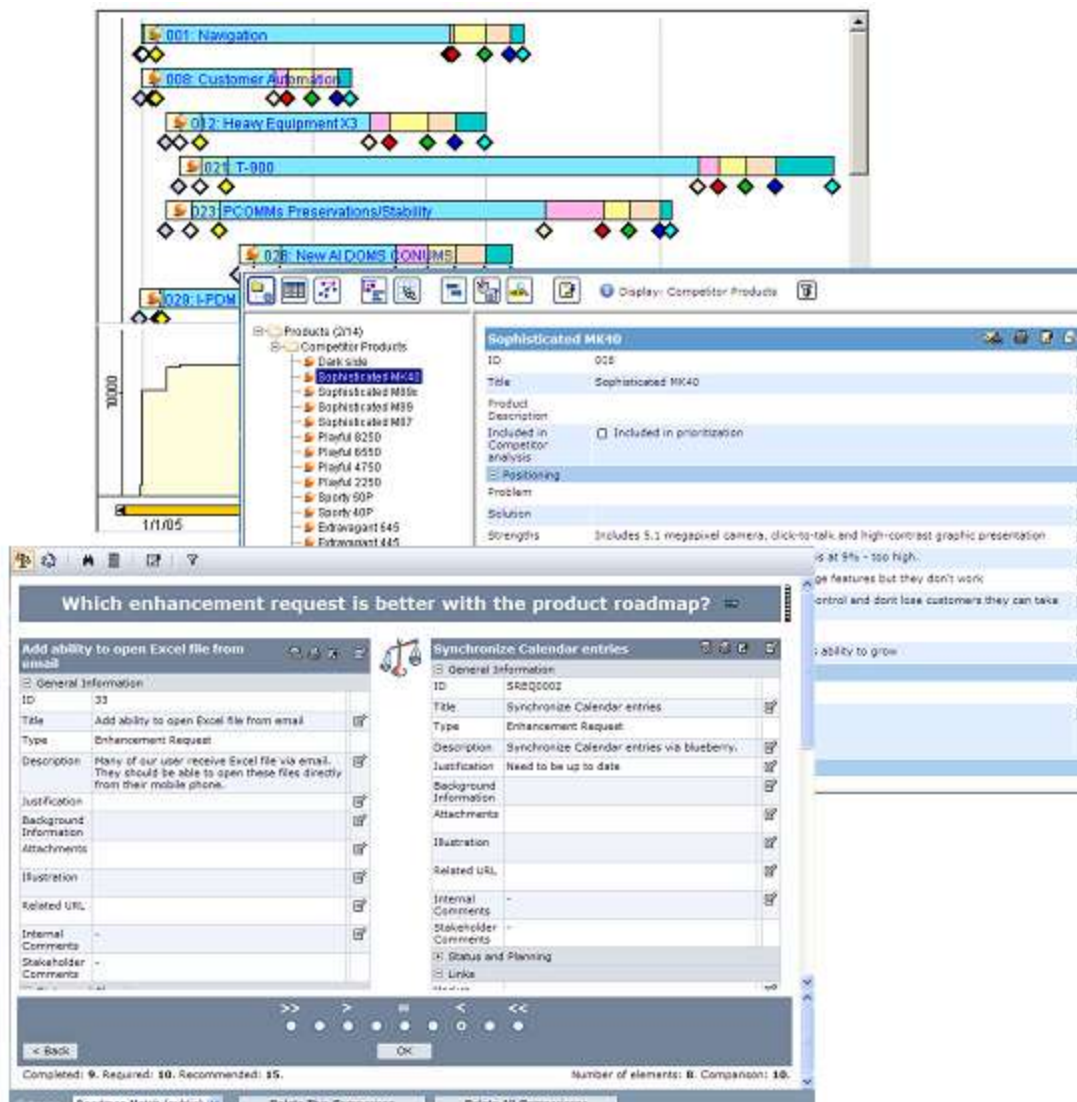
001: Navigation

008: Customer Automation

012: Heavy Equipment X3

021: T-900

023: PCOMMs Preservations/Stability

026: New AI DOMS CONUMS

029: I-PDM

10000

1/1/05

Display: Competitor Products

Products (2/14)
Competitor Products
Dark side
Sophisticated MK40
Sophisticated M88e
Sophisticated M89
Sophisticated M87
Playful 8250
Playful 6550
Playful 4750
Playful 2250
Sporty 60P
Sporty 40P
Extravagant 645
Extravagant 445

Sophisticated MK40

| | |
|---|---|
| ID | 008 |
| Title | Sophisticated MK40 |
| Product Description | |
| Included in Competitor analysis | Included in prioritization |
| Positioning | |
| Problem | |
| Solution | |
| Strengths | Includes 5.1 megapixel camera, click-to-talk and high-contrast graphic presentation |

s at 9% - too high.
ge features but they don't work
ontrol and dont lose customers they can take
s ability to grow

Which enhancement request is better with the product roadmap?

Add ability to open Excel file from email

| | |
|---|---|
| General Information | |
| ID | 33 |
| Title | Add ability to open Excel file from email |
| Type | Enhancement Request |
| Description | Many of our user receive Excel file via email. They should be able to open these files directly from their mobile phone. |
| Justification | |
| Background Information | |
| Attachments | |
| Illustration | |
| Related URL | |
| Internal Comments | - |
| Stakeholder Comments | - |

Synchronize Calendar entries

| | |
|---|---|
| General Information | |
| ID | SREQ0002 |
| Title | Synchronize Calendar entries |
| Type | Enhancement Request |
| Description | Synchronize Calendar entries via blueberry. |
| Justification | Need to be up to date |
| Background Information | |
| Attachments | |
| Illustration | |
| Related URL | |
| Internal Comments | - |
| Stakeholder Comments | - |
| Status and Planning | |
| Links | |

>> > = < <<

< Back

OK

Completed: 9. Required: 10. Recommended: 15.

Number of elements: 8. Comparison: 10.